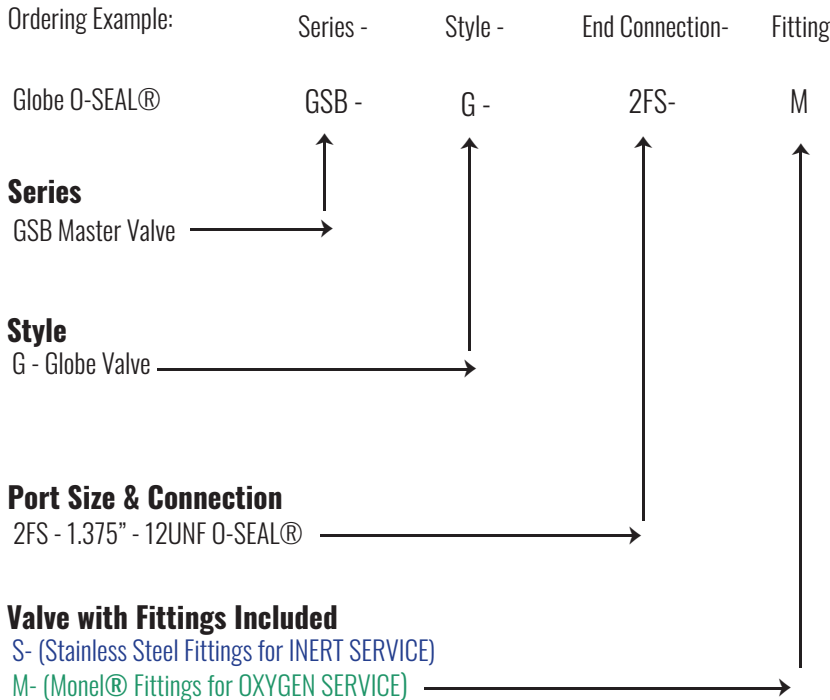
Ordering Example: Series - Style - End Connection- Fitting

Globe O-SEAL® GSB - G - 2FS- M

**Series**
GSB Master Valve

**Style**
G - Globe Valve

**Port Size & Connection**
2FS - 1.375" - 12UNF O-SEAL®

**Valve with Fittings Included**
S- (Stainless Steel Fittings for INERT SERVICE)
M- (Monel® Fittings for OXYGEN SERVICE)